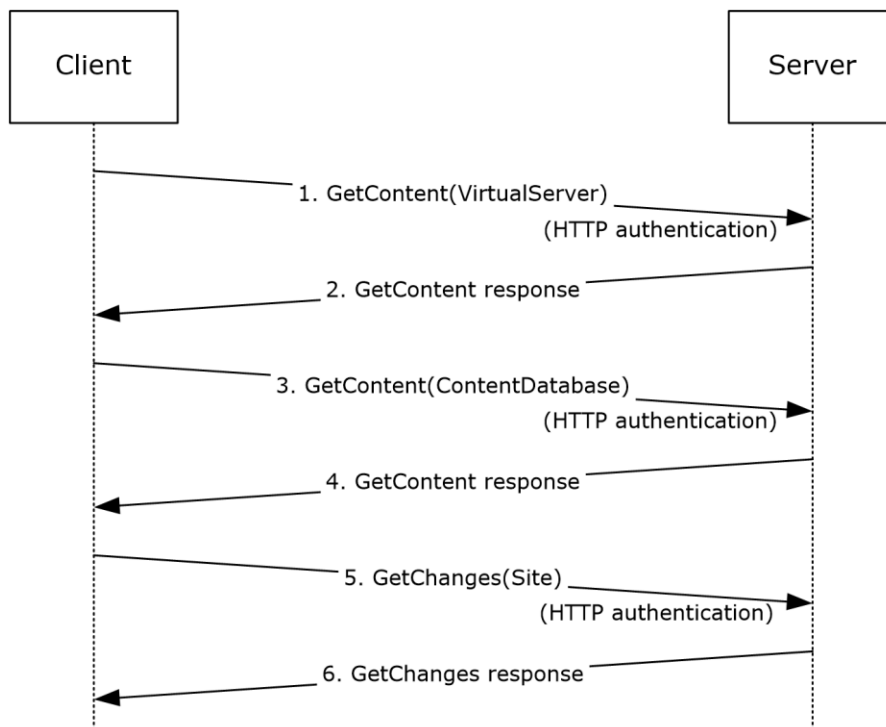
Client

Server

1. GetContent(VirtualServer)
(HTTP authentication)

2. GetContent response

3. GetContent(ContentDatabase)
(HTTP authentication)

4. GetContent response

5. GetChanges(Site)
(HTTP authentication)

6. GetChanges response